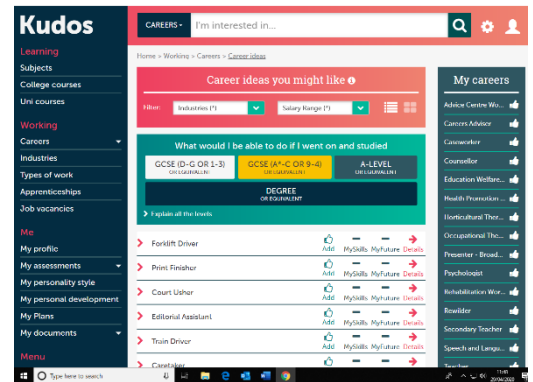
Kudos

CAREERS ▾ I'm interested in...

Learning
Subjects
College courses
Uni courses

Working
Careers
Industries
Types of work
Apprenticeships
Job vacancies

Me
My profile
My assessments
My personality style
My personal development
My Plans
My documents

Menu

Home > Working > Careers > Career ideas

Career ideas you might like

Filter: Industries (*) Salary Range (*)

What would I be able to do if I went on and studied

GCSE (D-G OR 1-3) OR EQUIVALENT
GCSE (A*-C OR 9-4) OR EQUIVALENT
A-LEVEL OR EQUIVALENT
DEGREE OR EQUIVALENT

Explain all the levels

Forklift Driver Add MySkills MyFuture Details
Print Finisher Add MySkills MyFuture Details
Court Usher Add MySkills MyFuture Details
Editorial Assistant Add MySkills MyFuture Details
Train Driver Add MySkills MyFuture Details
Caretaker

My careers
Advice Centre Wo...
Careers Advisor
Caseworker
Counsellor
Education Welfare...
Health Promotion ...
Horticultural Ther...
Occupational The...
Presenter - Broad...
Psychologist
Rehabilitation Wor...
Roofer
Secondary Teacher
Speech and Langu...
Teacher

Type here to search
11:49
20/04/2020